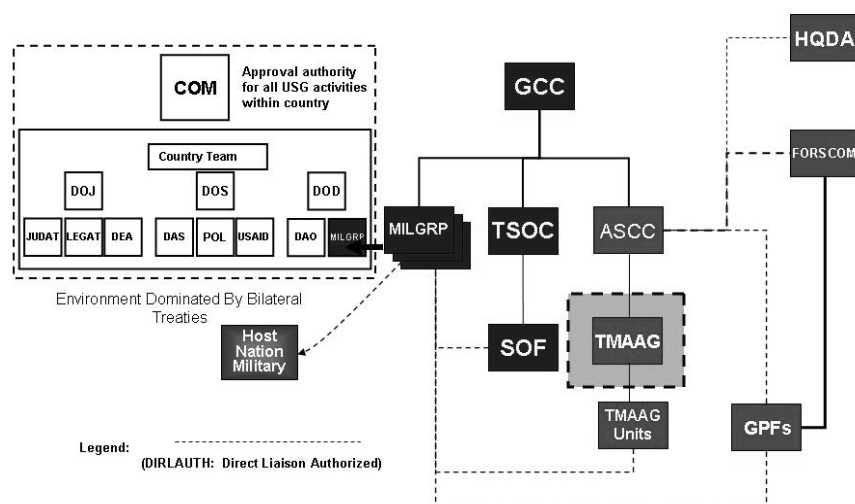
COM

Approval authority for all USG activities within country

Country Team

DOJ

DOS

DOD

JUDAT

LEGAT

DEA

DAS

POL

USAID

DAO

MILGRP

Environment Dominated By Bilateral Treaties

Host Nation Military

MILGRP

GCC

TSOC

ASCC

SOF

TMAAG

TMAAG Units

HQDA

FORSCOM

GPFs

Legend:

(DIRLAUTH: Direct Liaison Authorized)